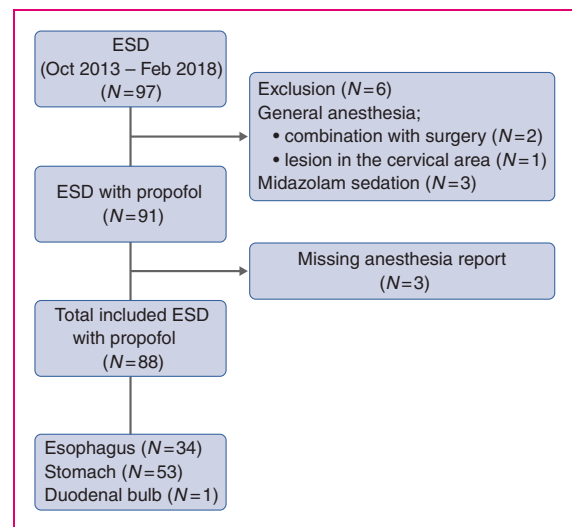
ESD
(Oct 2013 – Feb 2018)
($N=97$)

Exclusion ($N=6$)
General anesthesia;
• combination with surgery ($N=2$)
• lesion in the cervical area ($N=1$)
Midazolam sedation ($N=3$)

ESD with propofol
($N=91$)

Missing anesthesia report
($N=3$)

Total included ESD with propofol
($N=88$)

Esophagus ($N=34$)
Stomach ($N=53$)
Duodenal bulb ($N=1$)